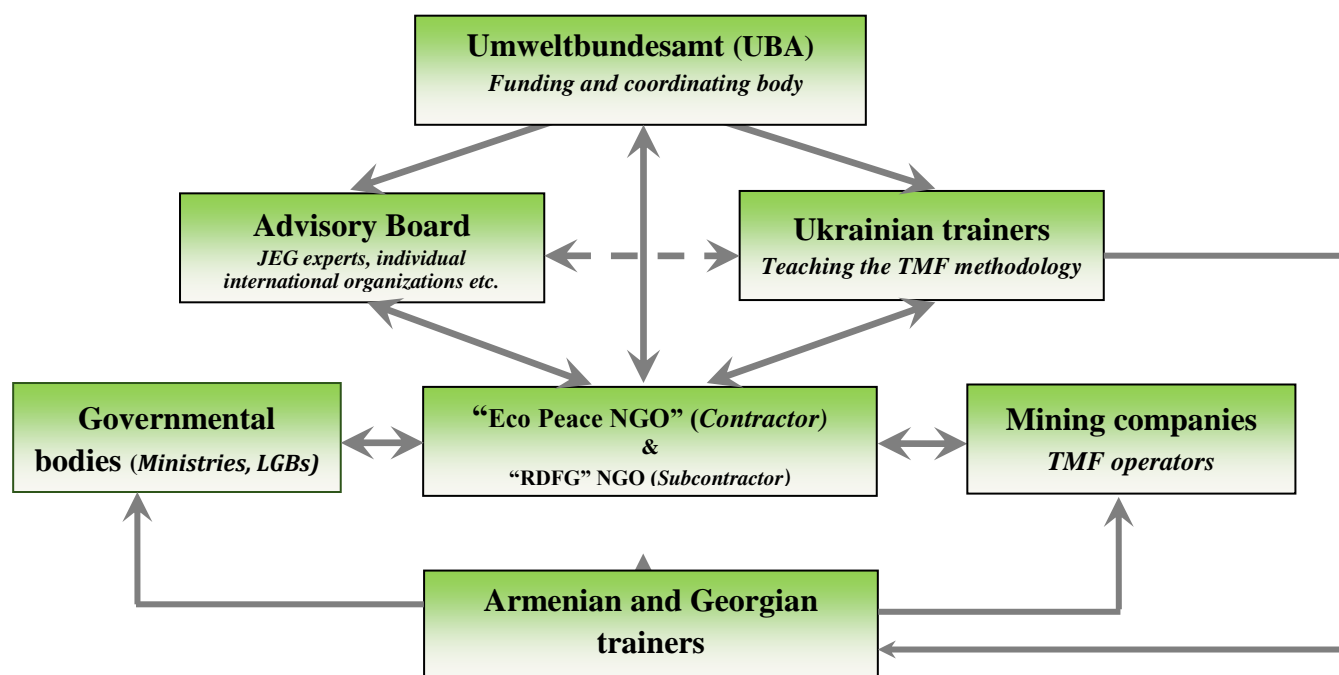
Umweltbundesamt (UBA)
Funding and coordinating body

Advisory Board
JEG experts, individual international organizations etc.

Ukrainian trainers
Teaching the TMF methodology

Governmental bodies (Ministries, LGBs)

"Eco Peace NGO" (Contractor)
&
"RDFG" NGO (Subcontractor)

Mining companies
TMF operators

Armenian and Georgian trainers